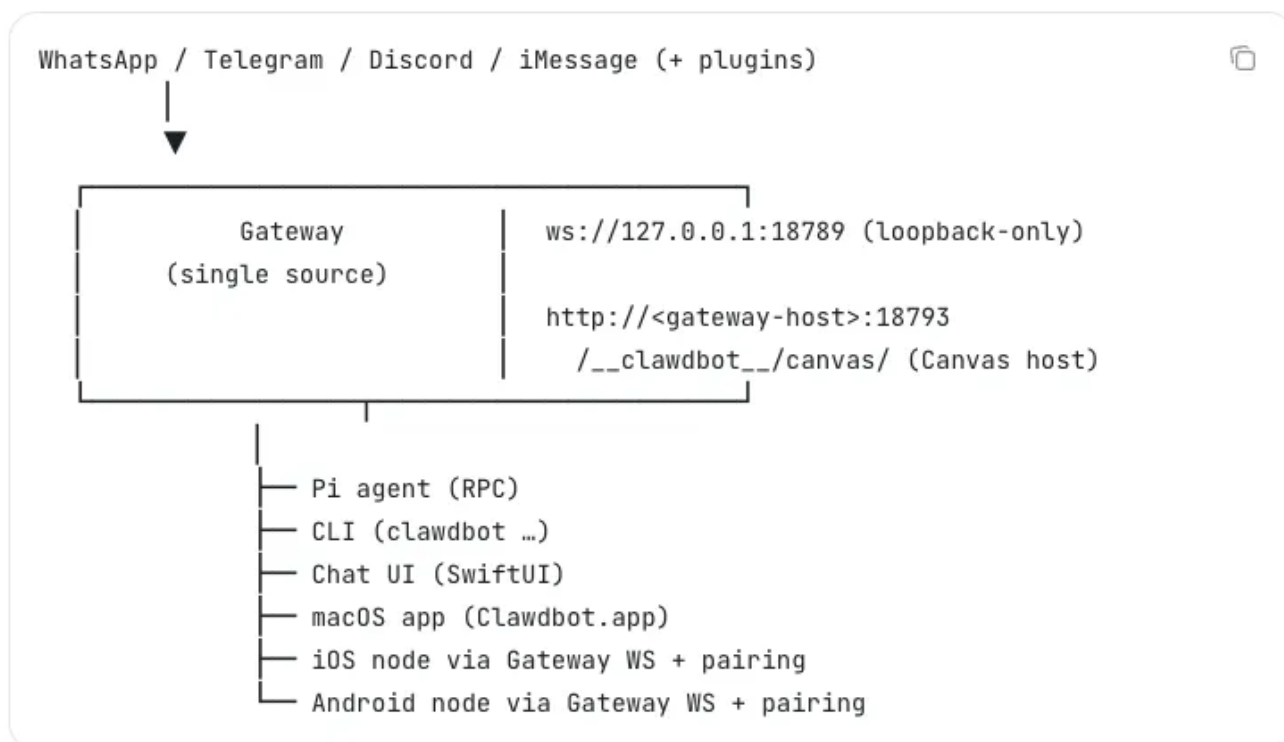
WhatsApp / Telegram / Discord / iMessage (+ plugins)

Gateway
(single source)

ws://127.0.0.1:18789 (loopback-only)

http://<gateway-host>:18793
/__clawdbot__/canvas/ (Canvas host)

Pi agent (RPC)
CLI (clawdbot …)
Chat UI (SwiftUI)
macOS app (Clawdbot.app)
iOS node via Gateway WS + pairing
Android node via Gateway WS + pairing